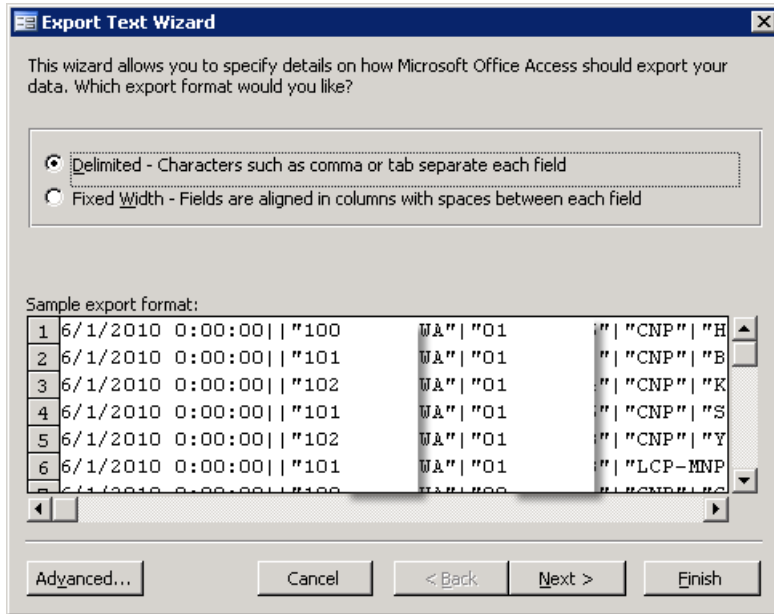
Export Text Wizard

This wizard allows you to specify details on how Microsoft Office Access should export your data. Which export format would you like?

Delimited - Characters such as comma or tab separate each field

Fixed Width - Fields are aligned in columns with spaces between each field

Sample export format:

| | | | |
|---|---|---|---|
| 1 | 6/1/2010 0:00:00\|\|"100 | WA"\|"01 | "\|"CNP"\|"H |
| 2 | 6/1/2010 0:00:00\|\|"101 | WA"\|"01 | "\|"CNP"\|"B |
| 3 | 6/1/2010 0:00:00\|\|"102 | WA"\|"01 | "\|"CNP"\|"K |
| 4 | 6/1/2010 0:00:00\|\|"101 | WA"\|"01 | "\|"CNP"\|"S |
| 5 | 6/1/2010 0:00:00\|\|"102 | WA"\|"01 | "\|"CNP"\|"Y |
| 6 | 6/1/2010 0:00:00\|\|"101 | WA"\|"01 | "\|"LCP-MNP |
| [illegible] | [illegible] | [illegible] | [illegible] |

Advanced... Cancel < Back Next > Finish